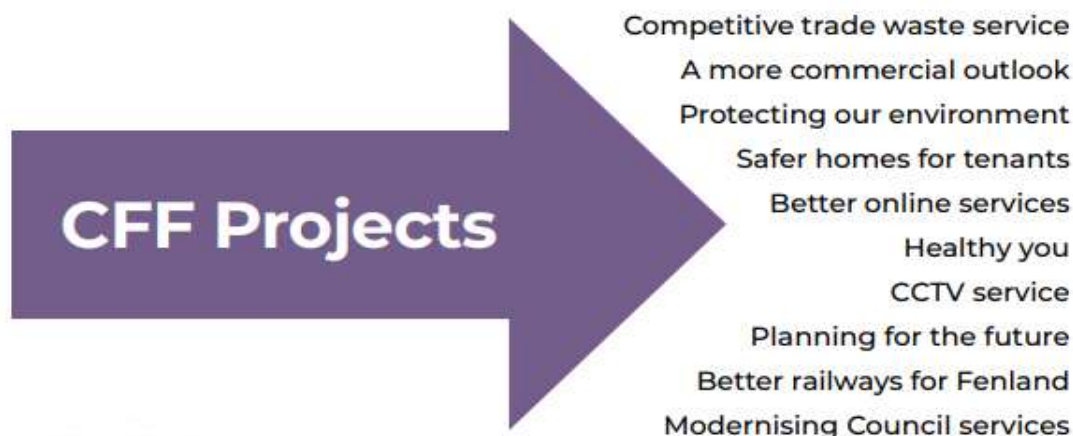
CFF Projects

Competitive trade waste service
A more commercial outlook
Protecting our environment
Safer homes for tenants
Better online services
Healthy you
CCTV service
Planning for the future
Better railways for Fenland
Modernising Council services